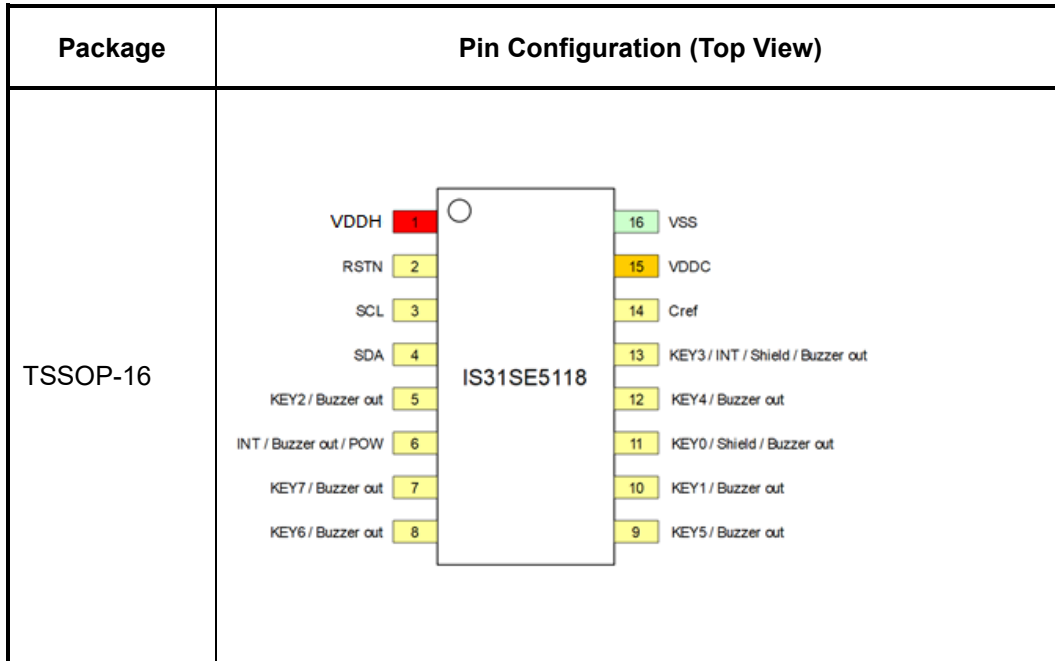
| Package | Pin Configuration (Top View) |
|---|---|
| TSSOP-16 | VDDH 1, RSTN 2, SCL 3, SDA 4, KEY2 / Buzzer out 5, INT / Buzzer out / POW 6, KEY7 / Buzzer out 7, KEY6 / Buzzer out 8, IS31SE5118, 16 VSS, 15 VDDC, 14 Cref, 13 KEY3 / INT / Shield / Buzzer out, 12 KEY4 / Buzzer out, 11 KEY0 / Shield / Buzzer out, 10 KEY1 / Buzzer out, 9 KEY5 / Buzzer out |